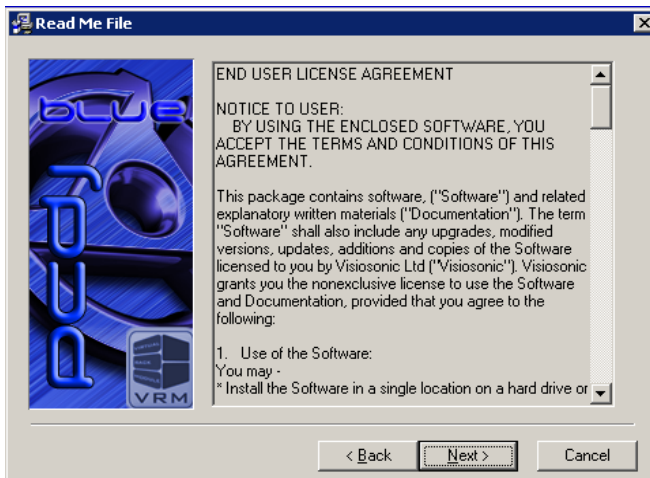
Read Me File

blue
PCDJ
VRM

END USER LICENSE AGREEMENT

NOTICE TO USER:
BY USING THE ENCLOSED SOFTWARE, YOU ACCEPT THE TERMS AND CONDITIONS OF THIS AGREEMENT.

This package contains software, ("Software") and related explanatory written materials ("Documentation"). The term "Software" shall also include any upgrades, modified versions, updates, additions and copies of the Software licensed to you by Visiosonic Ltd ("Visiosonic"). Visiosonic grants you the nonexclusive license to use the Software and Documentation, provided that you agree to the following:

1. Use of the Software:
You may -
* Install the Software in a single location on a hard drive or

< Back
Next >
Cancel